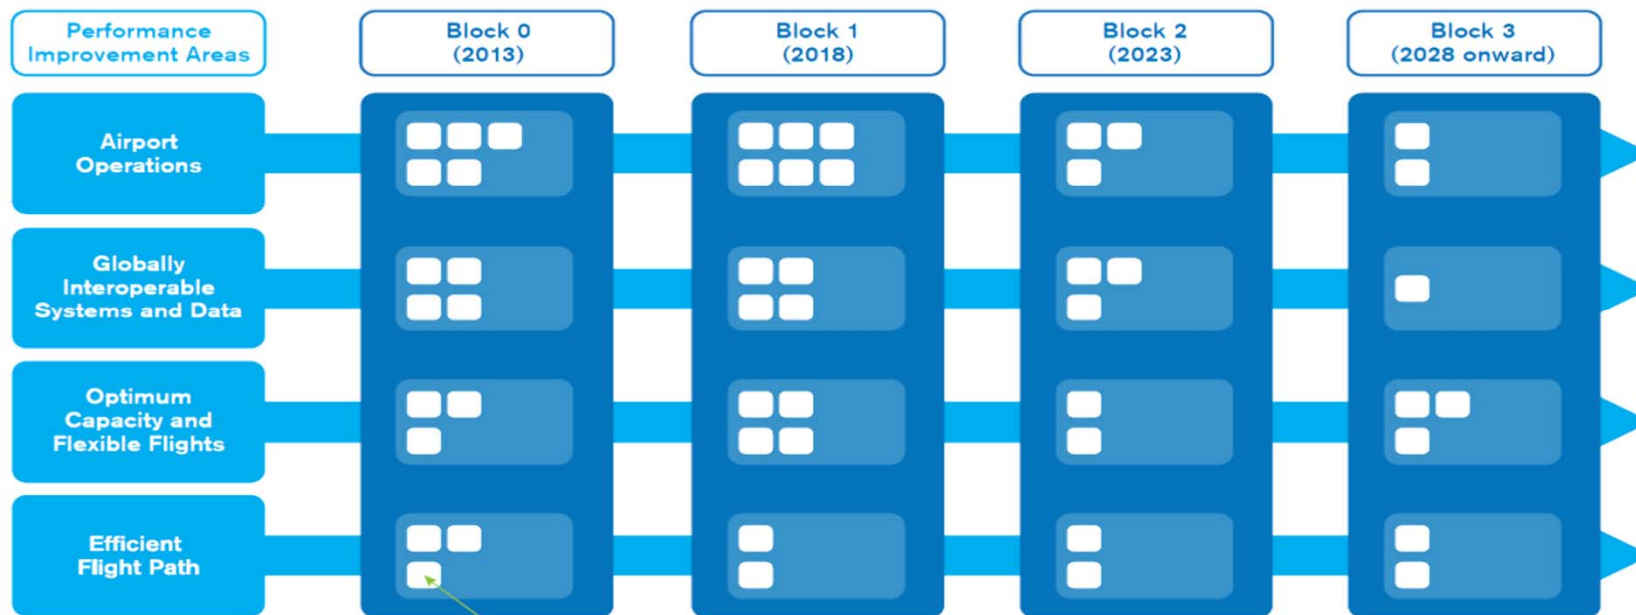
Performance Improvement Areas

Block 0 (2013)

Block 1 (2018)

Block 2 (2023)

Block 3 (2028 onward)

Airport Operations

Globally Interoperable Systems and Data

Optimum Capacity and Flexible Flights

Efficient Flight Path